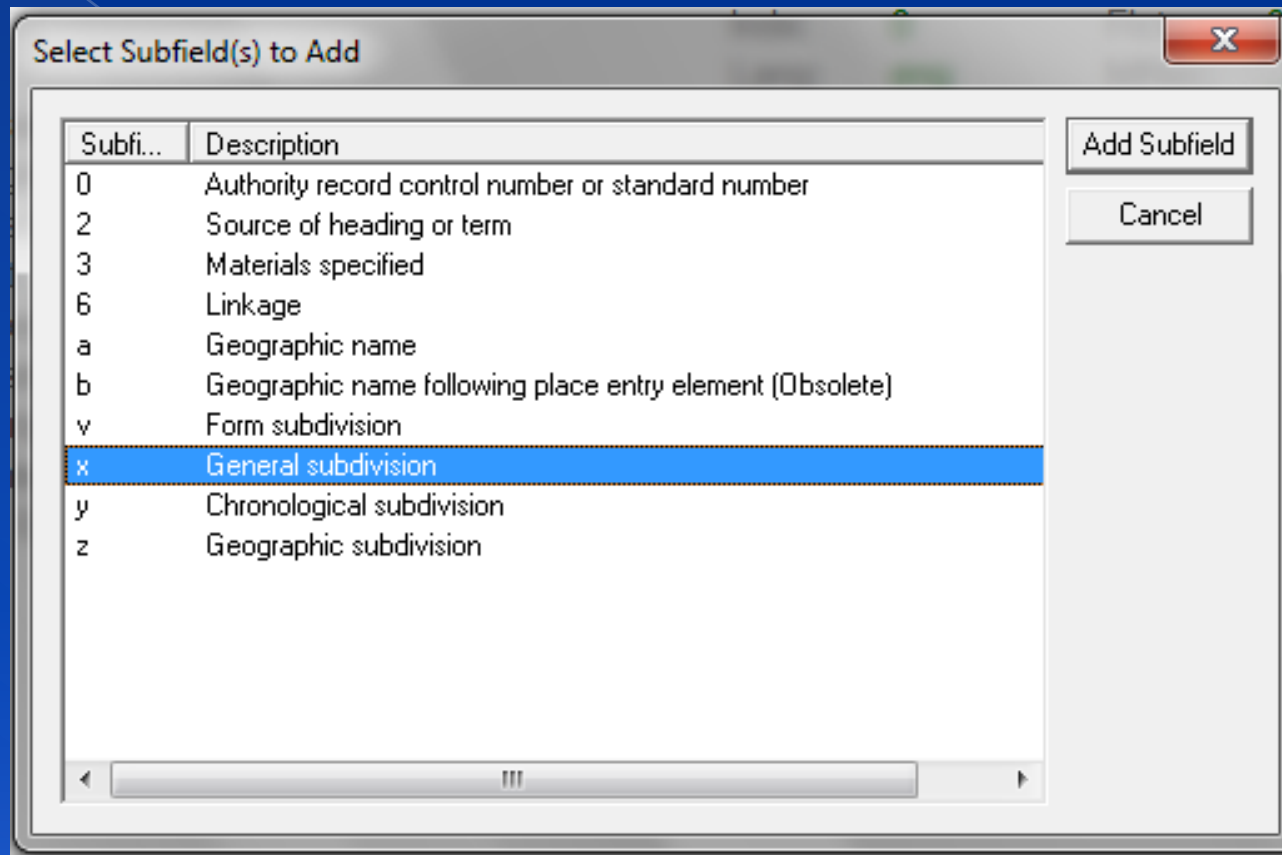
Select Subfield(s) to Add

| Subfi... | Description |
|---|---|
| 0 | Authority record control number or standard number |
| 2 | Source of heading or term |
| 3 | Materials specified |
| 6 | Linkage |
| a | Geographic name |
| b | Geographic name following place entry element (Obsolete) |
| v | Form subdivision |
| x | General subdivision |
| y | Chronological subdivision |
| z | Geographic subdivision |

Add Subfield

Cancel